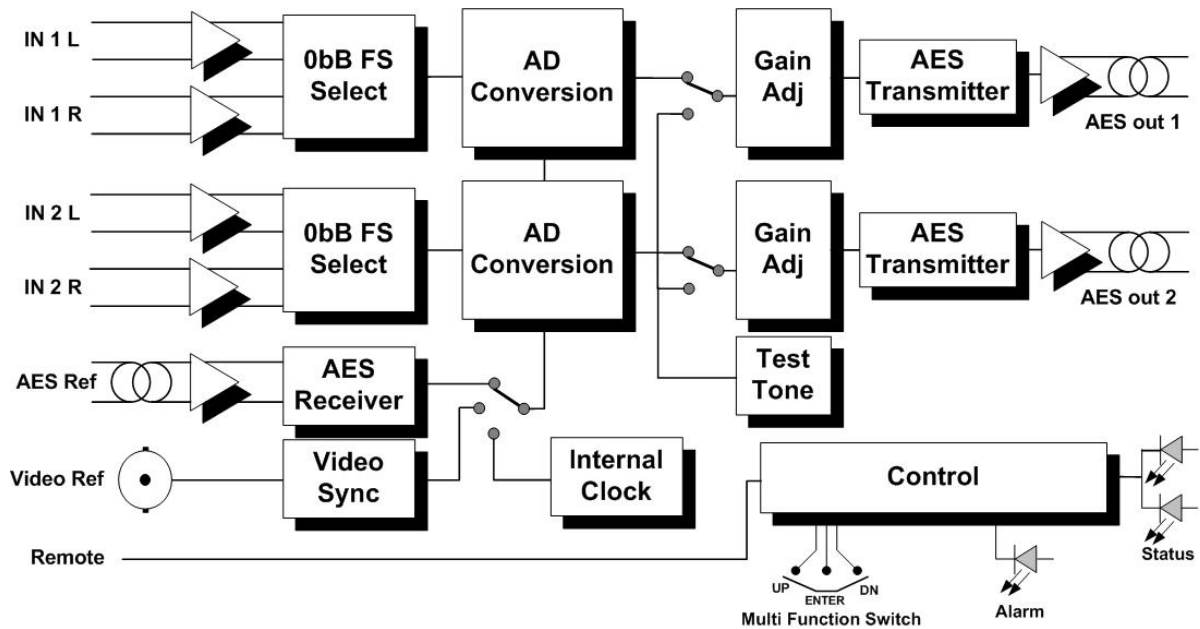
IN 1 L

IN 1 R

0bB FS Select

AD Conversion

Gain Adj

AES Transmitter

AES out 1

IN 2 L

IN 2 R

0bB FS Select

AD Conversion

Gain Adj

AES Transmitter

AES out 2

AES Ref

AES Receiver

Test Tone

Video Ref

Video Sync

Internal Clock

Control

Remote

UP

ENTER

DN

Multi Function Switch

Alarm

Status